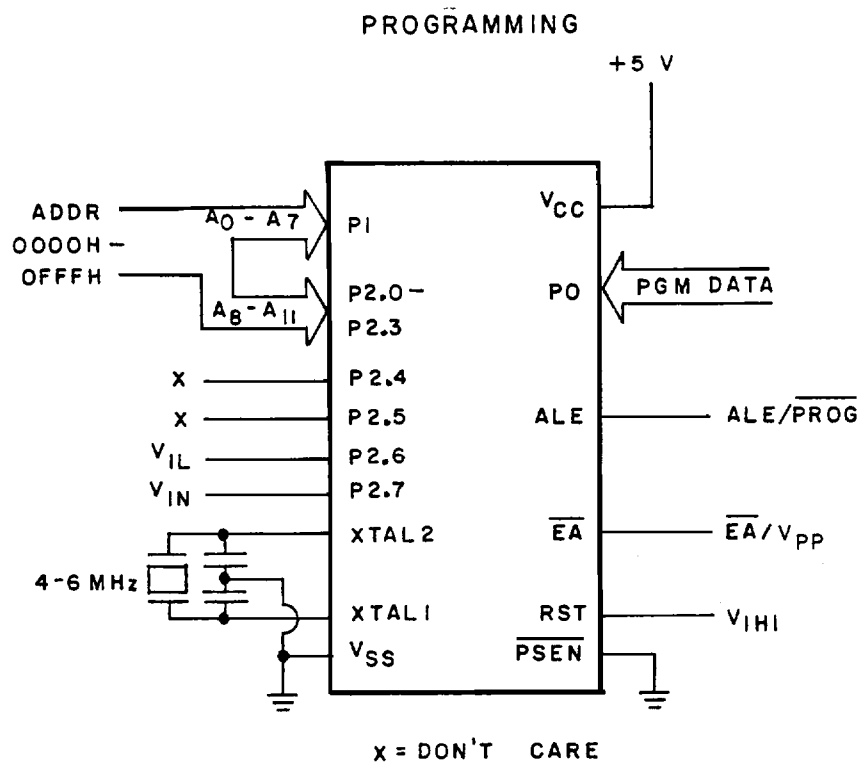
PROGRAMMING

+5 V

ADDR
0000H –
0FFFH

$A_0 - A_7$

$A_8 - A_{11}$

P1

P2.0 –
P2.3

$V_{CC}$

P0

PGM DATA

X
X
$V_{IL}$
$V_{IN}$

P2.4
P2.5
P2.6
P2.7

ALE

ALE/$\overline{PROG}$

XTAL 2

$\overline{EA}$

$\overline{EA}/V_{PP}$

4-6 MHz

XTAL 1
$V_{SS}$

RST
$\overline{PSEN}$

$V_{IH1}$

X = DON'T CARE